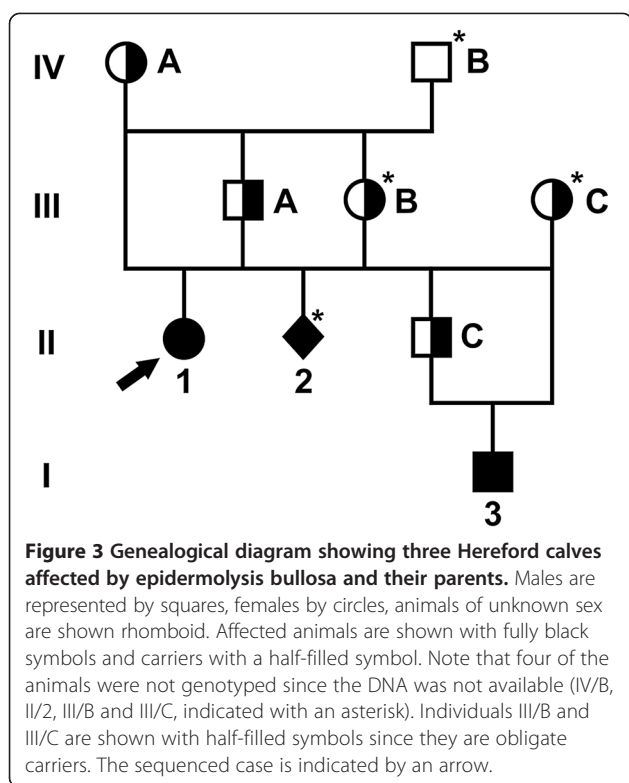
IV A *B

III A *B *C

II 1 *2 C

I 3

**Figure 3 Genealogical diagram showing three Hereford calves affected by epidermolysis bullosa and their parents.** Males are represented by squares, females by circles, animals of unknown sex are shown rhomboid. Affected animals are shown with fully black symbols and carriers with a half-filled symbol. Note that four of the animals were not genotyped since the DNA was not available (IV/B, II/2, III/B and III/C, indicated with an asterisk). Individuals III/B and III/C are shown with half-filled symbols since they are obligate carriers. The sequenced case is indicated by an arrow.